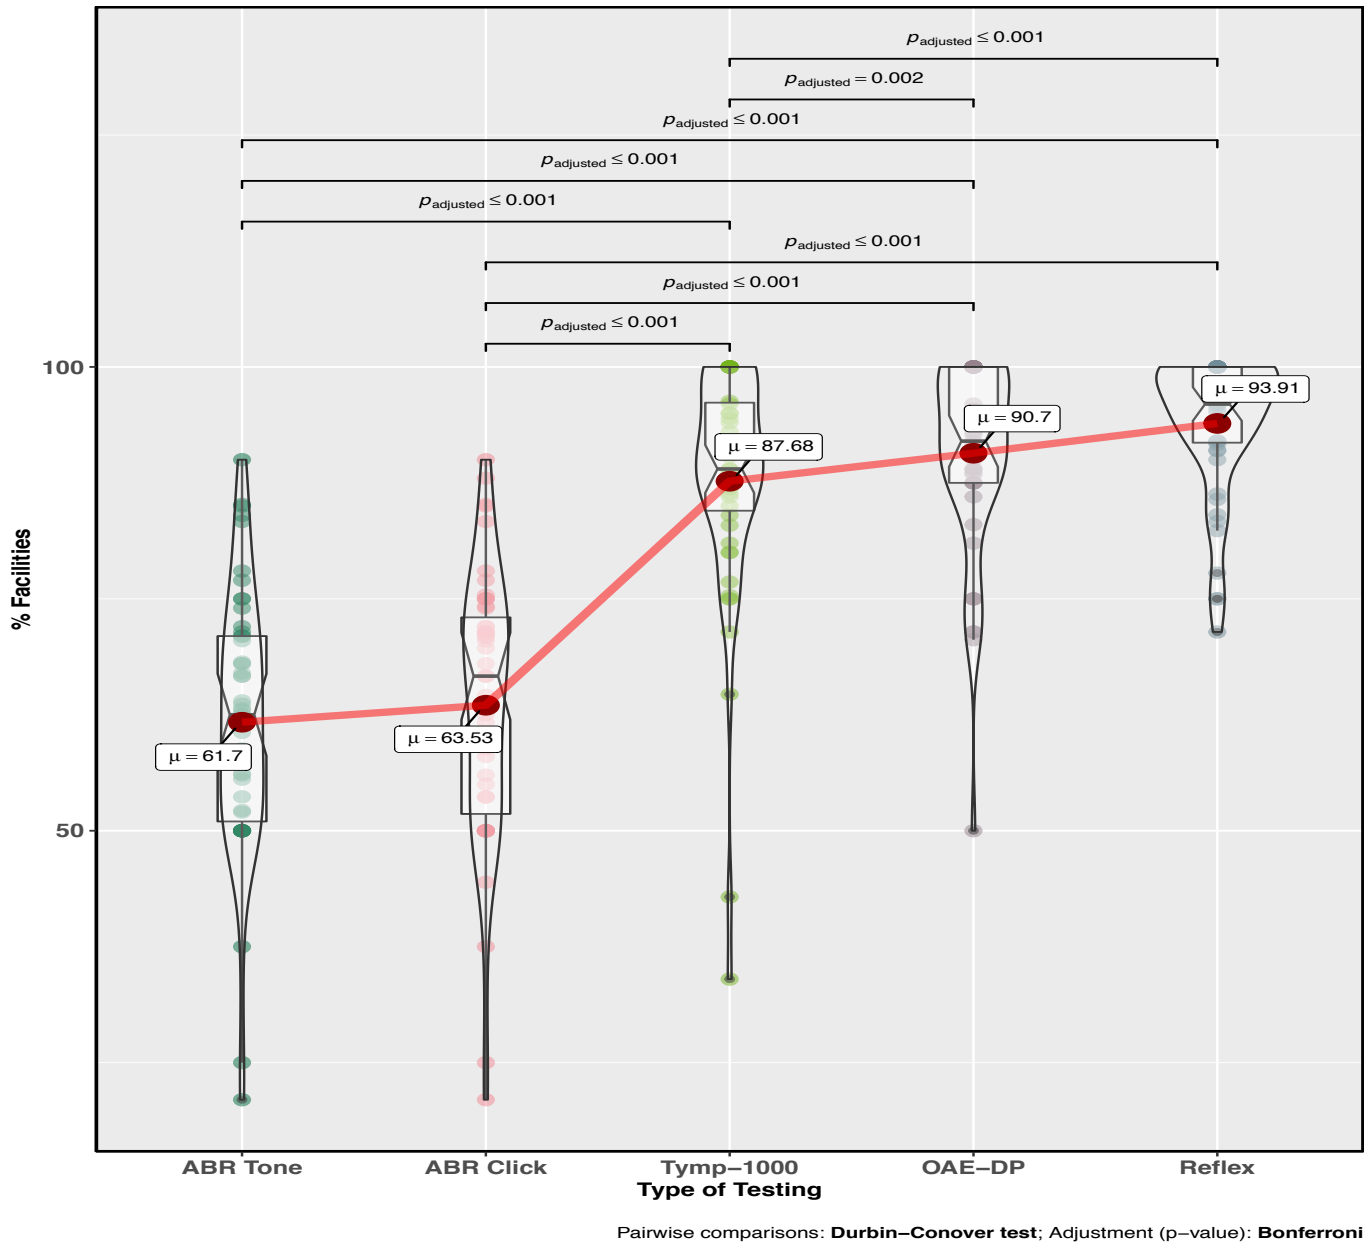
$p_{\text{adjusted}} \leq 0.001$

$p_{\text{adjusted}} = 0.002$

$p_{\text{adjusted}} \leq 0.001$

$p_{\text{adjusted}} \leq 0.001$

$p_{\text{adjusted}} \leq 0.001$

$p_{\text{adjusted}} \leq 0.001$

$p_{\text{adjusted}} \leq 0.001$

$p_{\text{adjusted}} \leq 0.001$

% Facilities

100

50

$\mu = 93.91$

$\mu = 90.7$

$\mu = 87.68$

$\mu = 61.7$

$\mu = 63.53$

ABR Tone

ABR Click

Tymp−1000

OAE−DP

Reflex

Type of Testing

Pairwise comparisons: **Durbin−Conover test**; Adjustment (p−value): **Bonferroni**